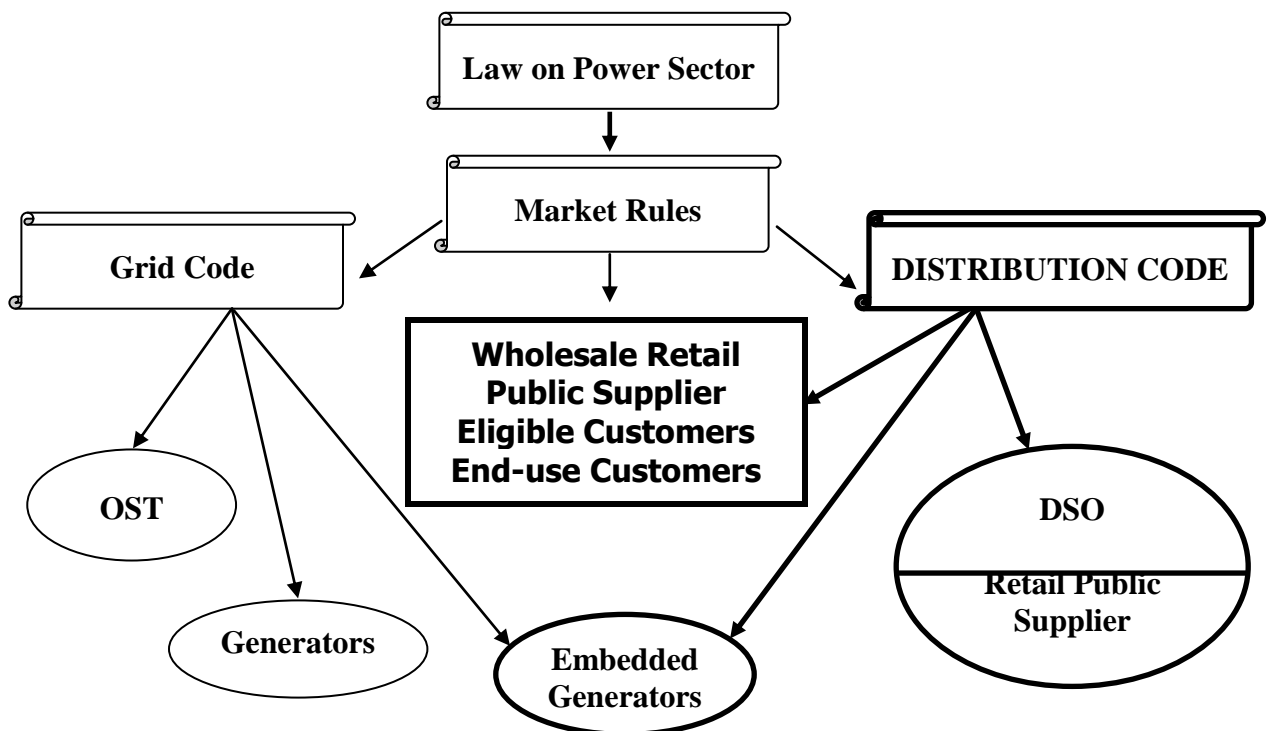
Law on Power Sector

Market Rules

Grid Code

DISTRIBUTION CODE

Wholesale Retail
Public Supplier
Eligible Customers
End-use Customers

OST

Generators

Embedded Generators

DSO

Retail Public Supplier